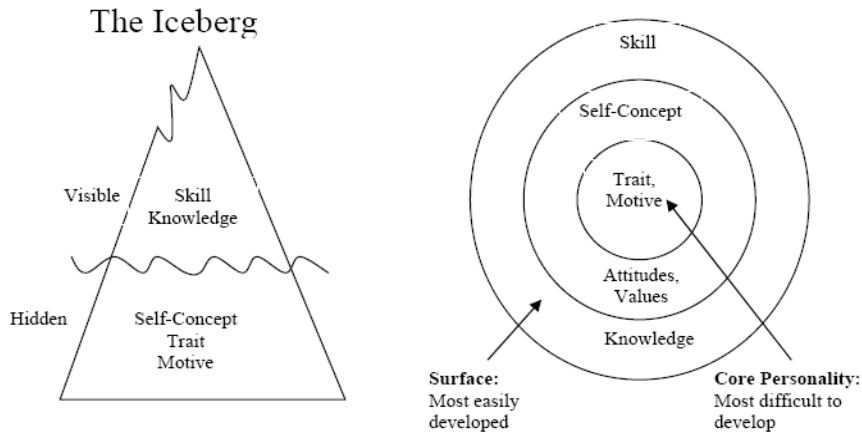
The Iceberg

Visible

Skill
Knowledge

Hidden

Self-Concept
Trait
Motive

Skill

Self-Concept

Trait,
Motive

Attitudes,
Values

Knowledge

**Surface:**
Most easily developed

**Core Personality:**
Most difficult to develop